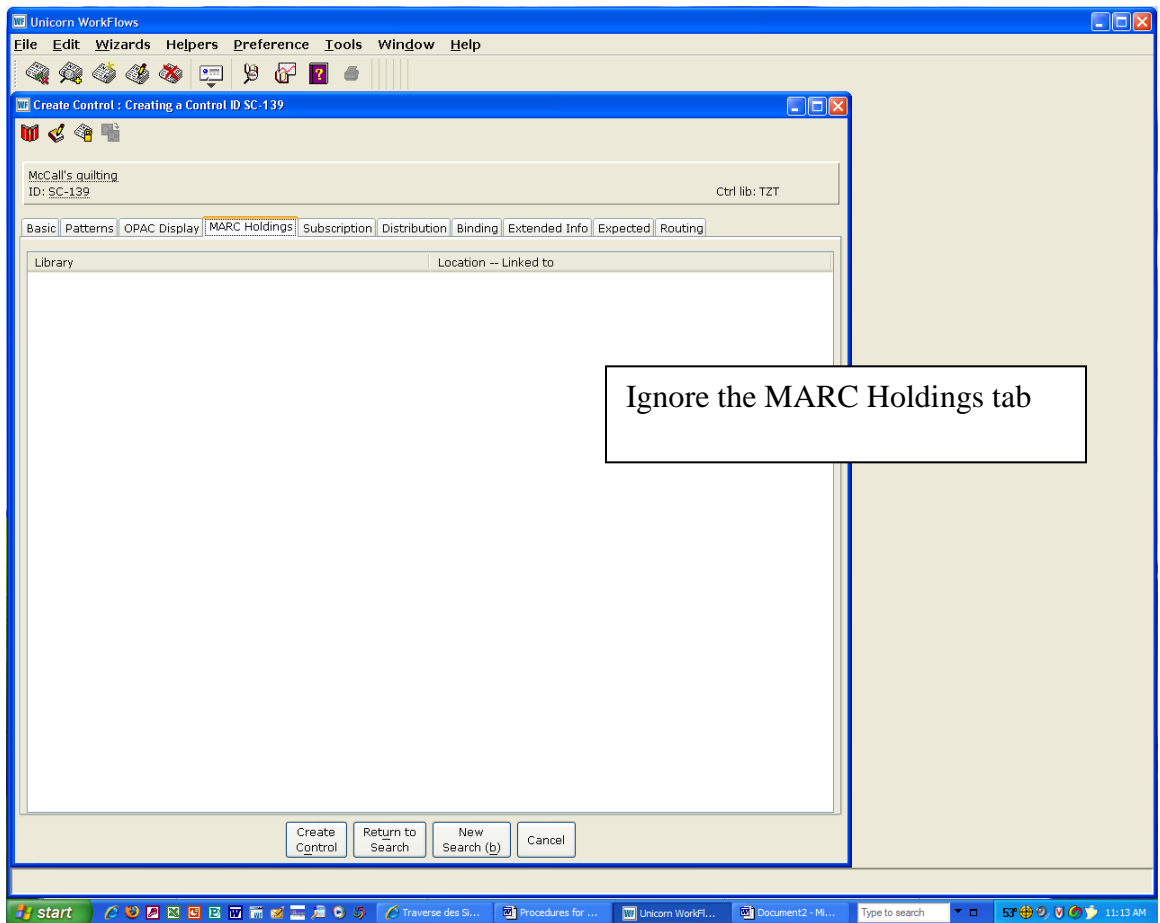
Unicorn WorkFlows

File Edit Wizards Helpers Preference Tools Window Help

Create Control : Creating a Control ID SC-139

McCall's quilting
ID: SC-139

Ctrl lib: TZT

Basic | Patterns | OPAC Display | MARC Holdings | Subscription | Distribution | Binding | Extended Info | Expected | Routing

| Library | Location -- Linked to |
|---|---|

Ignore the MARC Holdings tab

Create Control | Return to Search | New Search (b) | Cancel

start | Traverse des Si... | Procedures for ... | Unicorn WorkFl... | Document2 - Mi... | Type to search | 53° | 11:13 AM